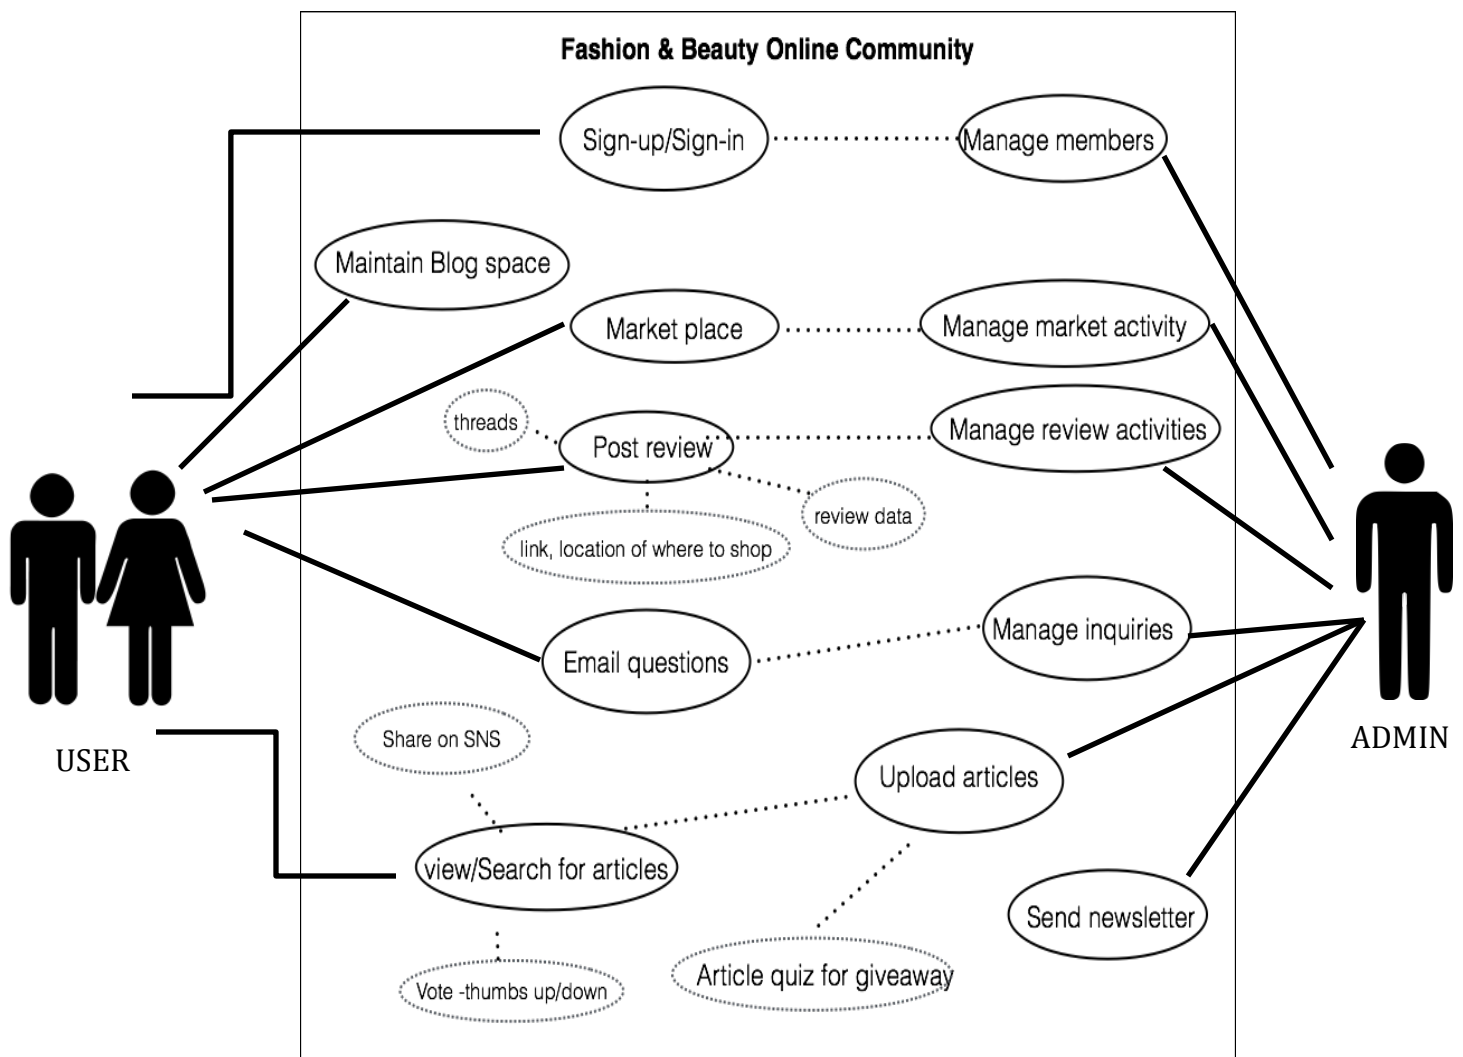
Fashion & Beauty Online Community

Sign-up/Sign-in

Manage members

Maintain Blog space

Market place

Manage market activity

threads

Post review

Manage review activities

review data

link, location of where to shop

Manage inquiries

Email questions

USER

ADMIN

Share on SNS

Upload articles

view/Search for articles

Send newsletter

Vote -thumbs up/down

Article quiz for giveaway